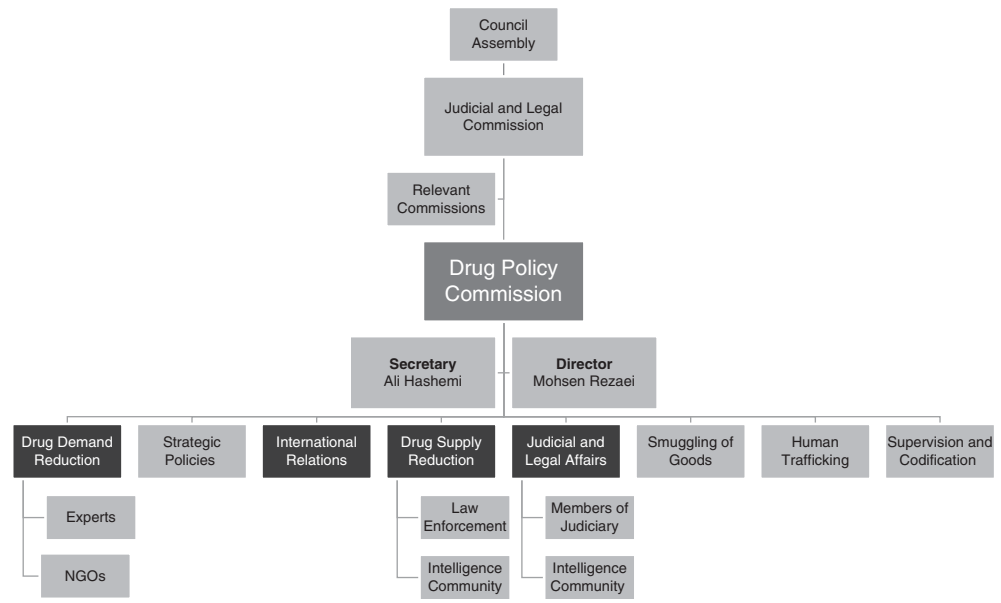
Council Assembly

Judicial and Legal Commission

Relevant Commissions

Drug Policy Commission

**Secretary**
Ali Hashemi

**Director**
Mohsen Rezaei

Drug Demand Reduction

Experts

NGOs

Strategic Policies

International Relations

Drug Supply Reduction

Law Enforcement

Intelligence Community

Judicial and Legal Affairs

Members of Judiciary

Intelligence Community

Smuggling of Goods

Human Trafficking

Supervision and Codification